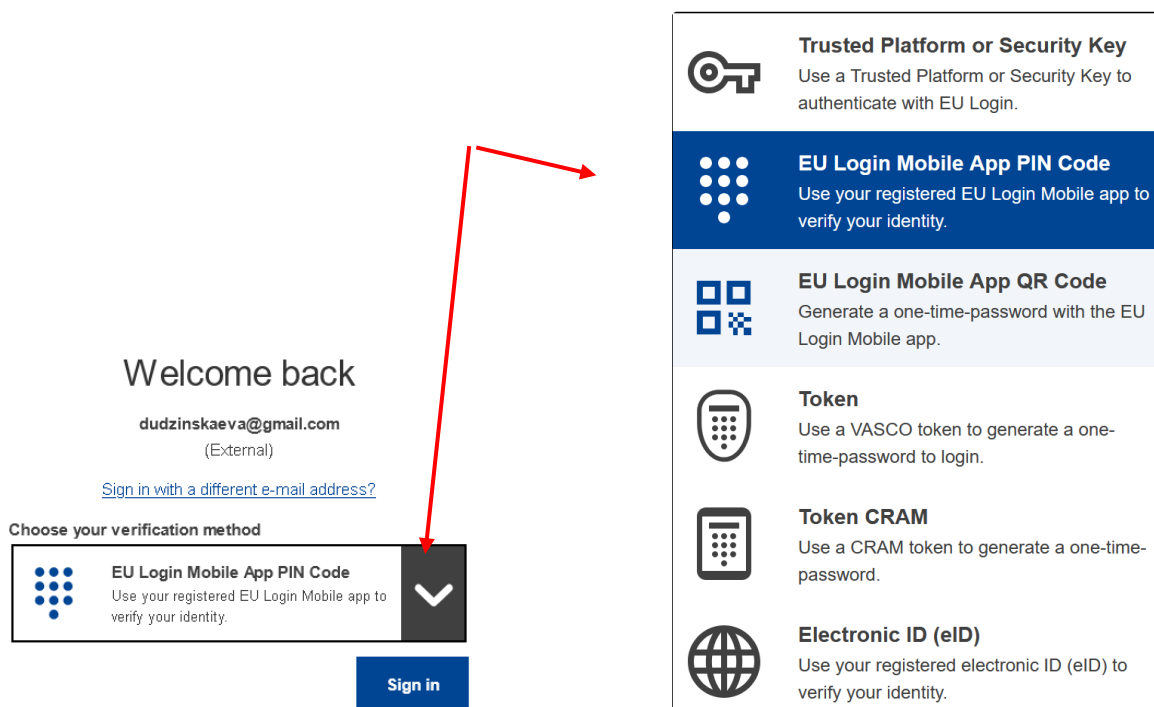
Welcome back

dudzinskaeva@gmail.com
(External)

Sign in with a different e-mail address?

Choose your verification method

EU Login Mobile App PIN Code
Use your registered EU Login Mobile app to verify your identity.

Sign in

Trusted Platform or Security Key
Use a Trusted Platform or Security Key to authenticate with EU Login.

EU Login Mobile App PIN Code
Use your registered EU Login Mobile app to verify your identity.

EU Login Mobile App QR Code
Generate a one-time-password with the EU Login Mobile app.

Token
Use a VASCO token to generate a one-time-password to login.

Token CRAM
Use a CRAM token to generate a one-time-password.

Electronic ID (eID)
Use your registered electronic ID (eID) to verify your identity.